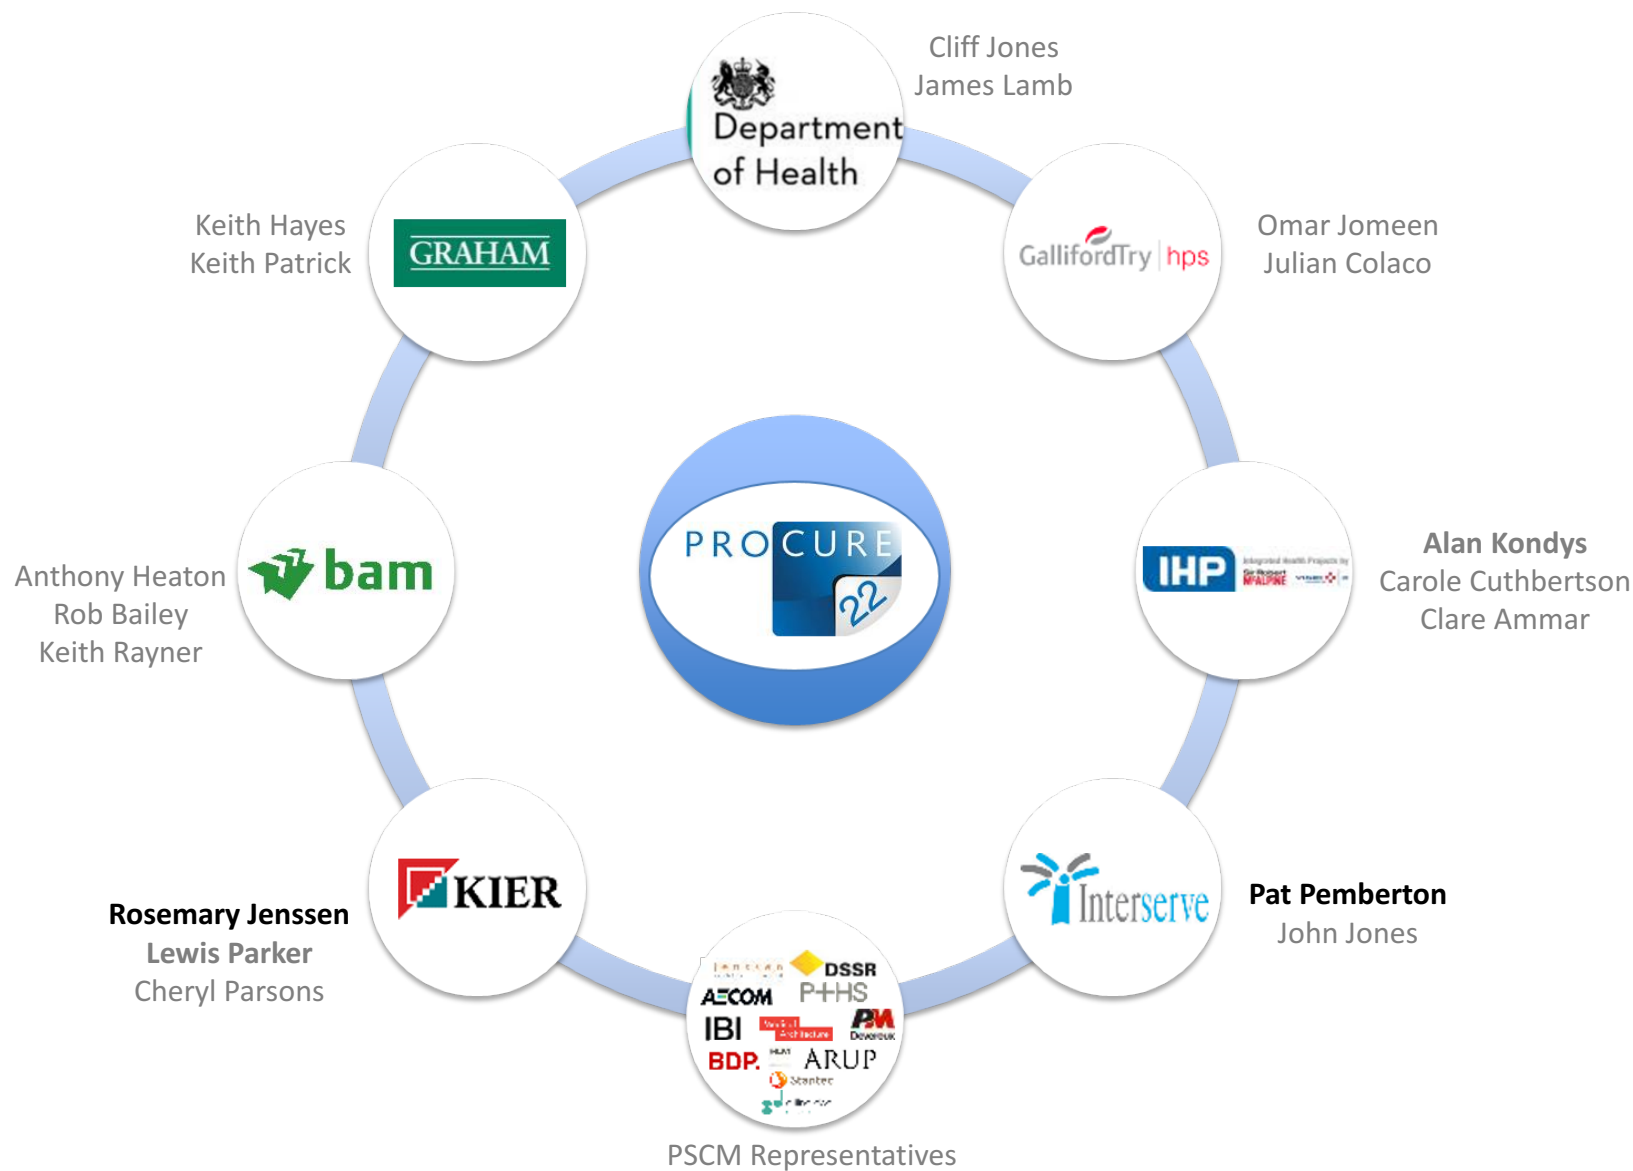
Department of Health

Cliff Jones
James Lamb

GallifordTry hps

Omar Jomeen
Julian Colaco

GRAHAM

Keith Hayes
Keith Patrick

PROCURE 22

bam

Anthony Heaton
Rob Bailey
Keith Rayner

IHP

Alan Kondys
Carole Cuthbertson
Clare Ammar

KIER

Rosemary Jenssen
Lewis Parker
Cheryl Parsons

Interserve

Pat Pemberton
John Jones

DSSR
AECOM
P+HS
IBI
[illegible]
PM Devereux
BDP.
ARUP
Stantec
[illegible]

PSCM Representatives